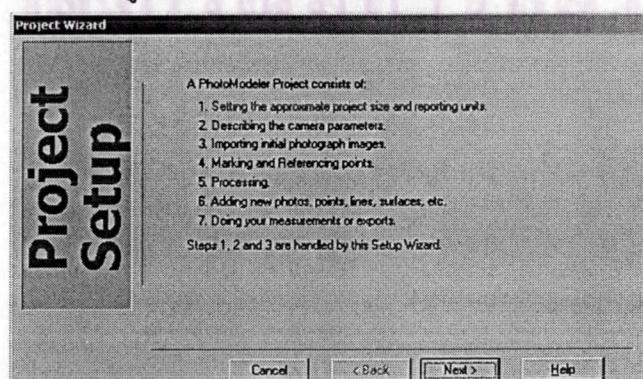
Project Wizard

Project Setup

A PhotoModeler Project consists of:
1. Setting the approximate project size and reporting units.
2. Describing the camera parameters.
3. Importing initial photograph images.
4. Marking and Referencing points.
5. Processing.
6. Adding new photos, points, lines, surfaces, etc.
7. Doing your measurements or exports.
Steps 1, 2 and 3 are handled by this Setup Wizard.

Cancel | < Back | Next > | Help